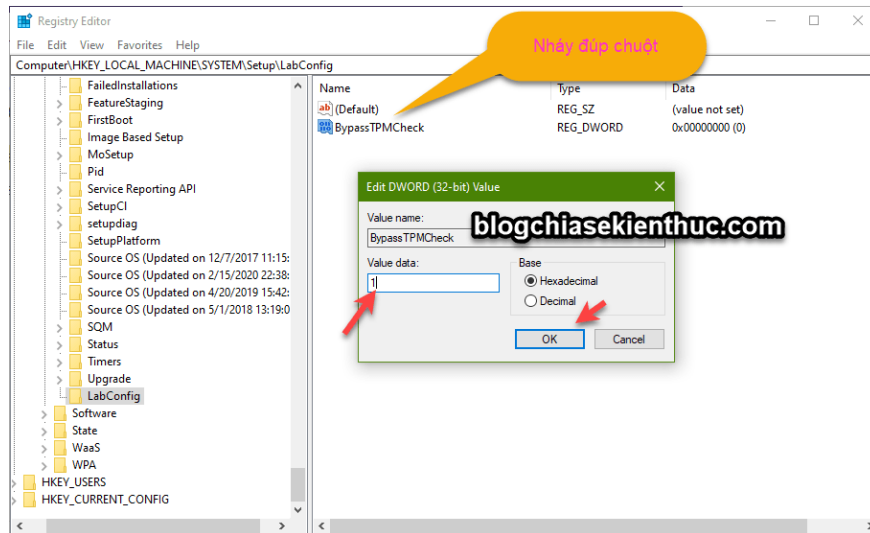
Registry Editor

File Edit View Favorites Help

Computer\HKEY_LOCAL_MACHINE\SYSTEM\Setup\LabConfig

Nháy đúp chuột

FailedInstallations
FeatureStaging
FirstBoot
Image Based Setup
MoSetup
Pid
Service Reporting API
SetupCI
setupdiag
SetupPlatform
Source OS (Updated on 12/7/2017 11:15:
Source OS (Updated on 2/15/2020 22:38:
Source OS (Updated on 4/20/2019 15:42:
Source OS (Updated on 5/1/2018 13:19:0
SQM
Status
Timers
Upgrade
LabConfig
Software
State
WaaS
WPA
HKEY_USERS
HKEY_CURRENT_CONFIG

| Name | Type | Data |
|---|---|---|
| (Default) | REG_SZ | (value not set) |
| BypassTPMCheck | REG_DWORD | 0x00000000 (0) |

Edit DWORD (32-bit) Value

Value name:
BypassTPMCheck

blogchiasekienthuc.com

Value data:
1

Base
Hexadecimal
Decimal

OK
Cancel